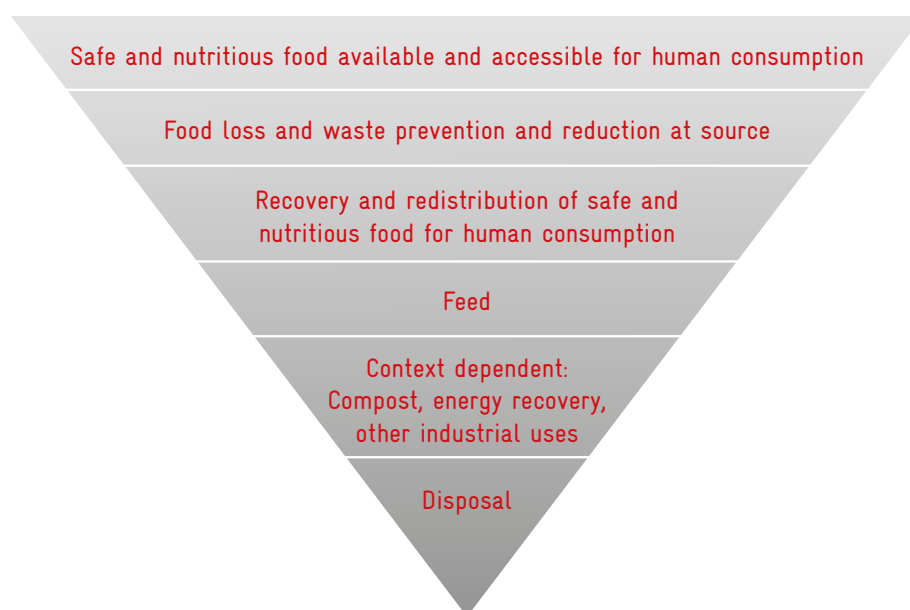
Safe and nutritious food available and accessible for human consumption

Food loss and waste prevention and reduction at source

Recovery and redistribution of safe and nutritious food for human consumption

Feed

Context dependent: Compost, energy recovery, other industrial uses

Disposal